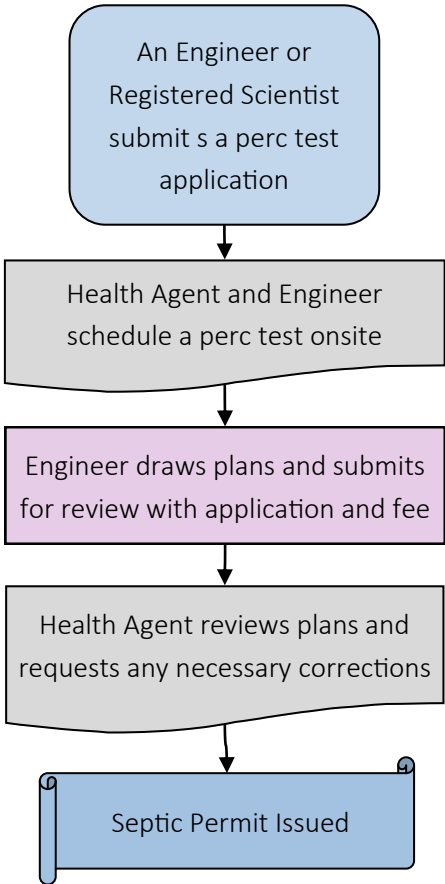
An Engineer or Registered Scientist submit s a perc test application

Health Agent and Engineer schedule a perc test onsite

Engineer draws plans and submits for review with application and fee

Health Agent reviews plans and requests any necessary corrections

Septic Permit Issued